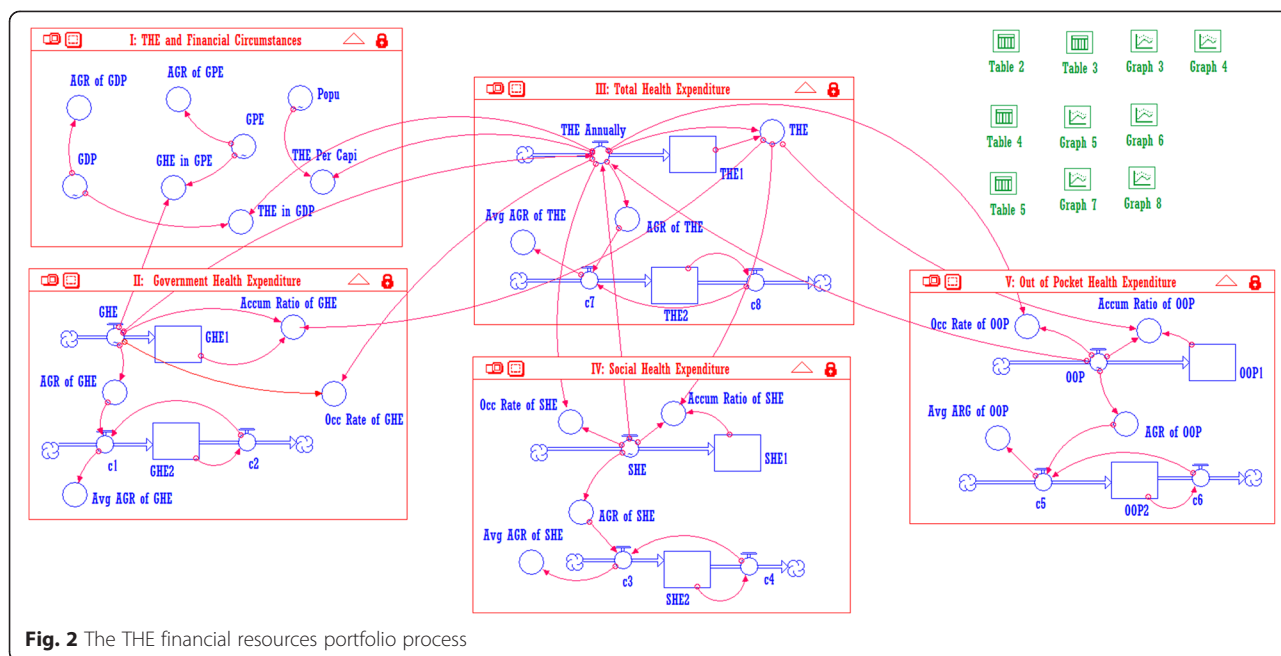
I: THE and Financial Circumstances

AGR of GDP
AGR of GPE
Popu
GPE
GDP
GHE in GPE
THE Per Capi
THE in GDP

III: Total Health Expenditure

THE Annually
THE
THE1
Avg AGR of THE
AGR of THE
c7
THE2
c8

Table 2
Table 3
Graph 3
Graph 4
Table 4
Graph 5
Graph 6
Table 5
Graph 7
Graph 8

II: Government Health Expenditure

GHE
Accum Ratio of GHE
GHE1
AGR of GHE
Occ Rate of GHE
c1
GHE2
c2
Avg AGR of GHE

IV: Social Health Expenditure

Occ Rate of SHE
Accum Ratio of SHE
SHE
SHE1
AGR of SHE
Avg AGR of SHE
c3
SHE2
c4

V: Out of Pocket Health Expenditure

Accum Ratio of OOP
Occ Rate of OOP
OOP
OOP1
Avg ARG of OOP
AGR of OOP
c5
OOP2
c6

**Fig. 2** The THE financial resources portfolio process